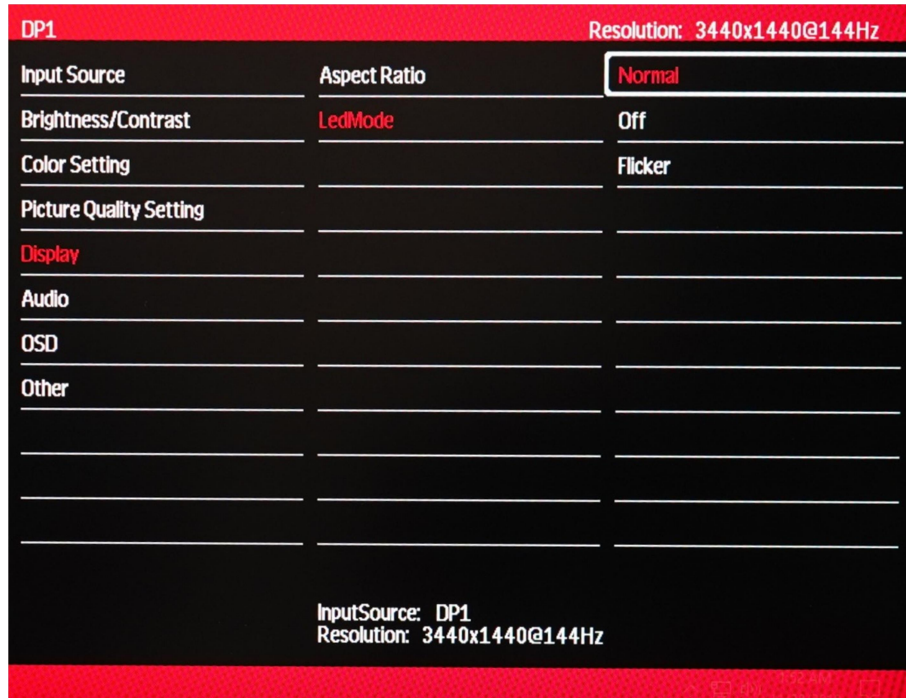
DP1

Resolution: 3440x1440@144Hz

Input Source
Brightness/Contrast
Color Setting
Picture Quality Setting
Display
Audio
OSD
Other

Aspect Ratio
LedMode

Normal
Off
Flicker

InputSource: DP1
Resolution: 3440x1440@144Hz